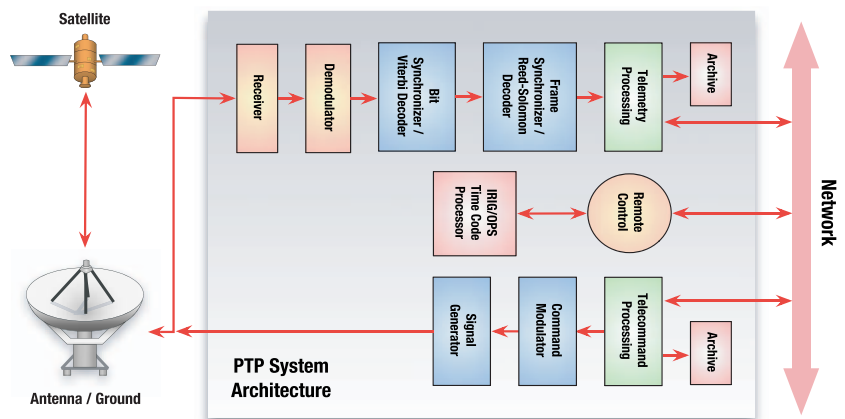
Satellite

Receiver

Demodulator

Bit Synchronizer / Viterbi Decoder

Frame Synchronizer / Reed-Solomon Decoder

Telemetry Processing

Archive

IRIG/GPS Time Code Processor

Remote Control

Network

Signal Generator

Command Modulator

Telecommand Processing

Archive

PTP System Architecture

Antenna / Ground